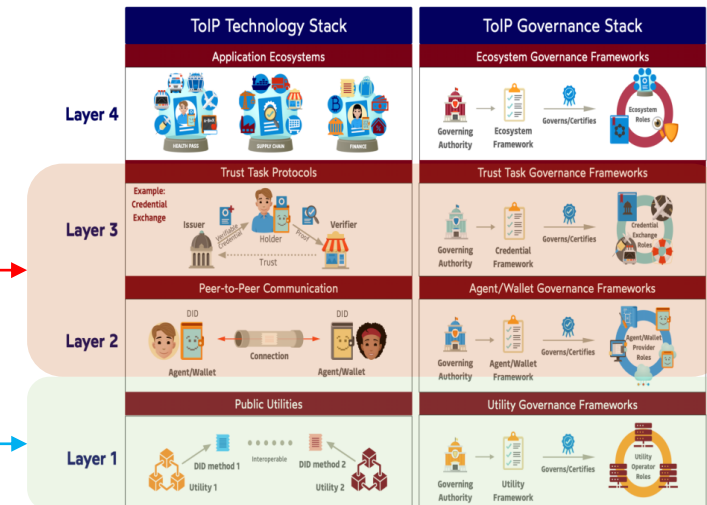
ToIP Technology Stack

ToIP Governance Stack

Layer 4

Application Ecosystems

HEALTH PASS

SUPPLY CHAIN

FINANCE

Ecosystem Governance Frameworks

Governing Authority

Ecosystem Framework

Governs/Certifies

Ecosystem Roles

Layer 3

Trust Task Protocols

Example: Credential Exchange

Issuer

Verifiable Credential

Holder

Proof

Verifier

Trust

Trust Task Governance Frameworks

Governing Authority

Credential Framework

Governs/Certifies

Credential Exchange Roles

Layer 2

Peer-to-Peer Communication

DID

DID

Connection

Agent/Wallet

Agent/Wallet

Agent/Wallet Governance Frameworks

Governing Authority

Agent/Wallet Framework

Governs/Certifies

Agent/Wallet Provider Roles

Layer 1

Public Utilities

DID method 1

Interoperable

DID method 2

Utility 1

Utility 2

Utility Governance Frameworks

Governing Authority

Utility Framework

Governs/Certifies

Utility Operator Roles